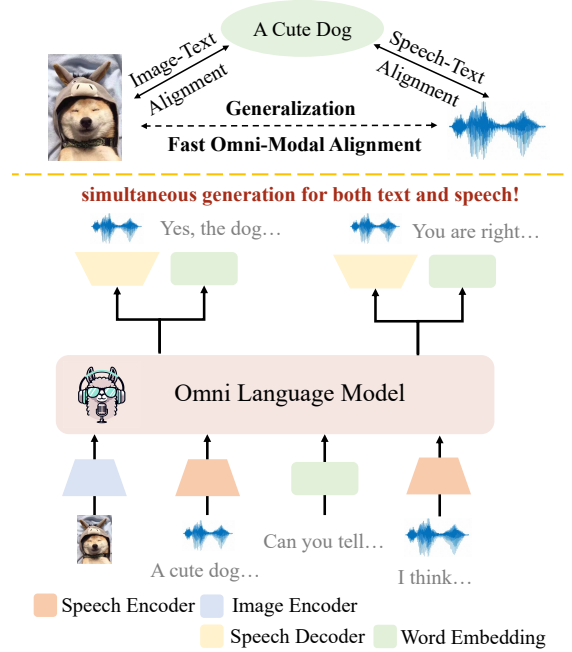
A Cute Dog

Image-Text Alignment

Speech-Text Alignment

Generalization

Fast Omni-Modal Alignment

simultaneous generation for both text and speech!

Yes, the dog…

You are right…

Omni Language Model

Can you tell…

A cute dog…

I think…

Speech Encoder
Image Encoder
Speech Decoder
Word Embedding